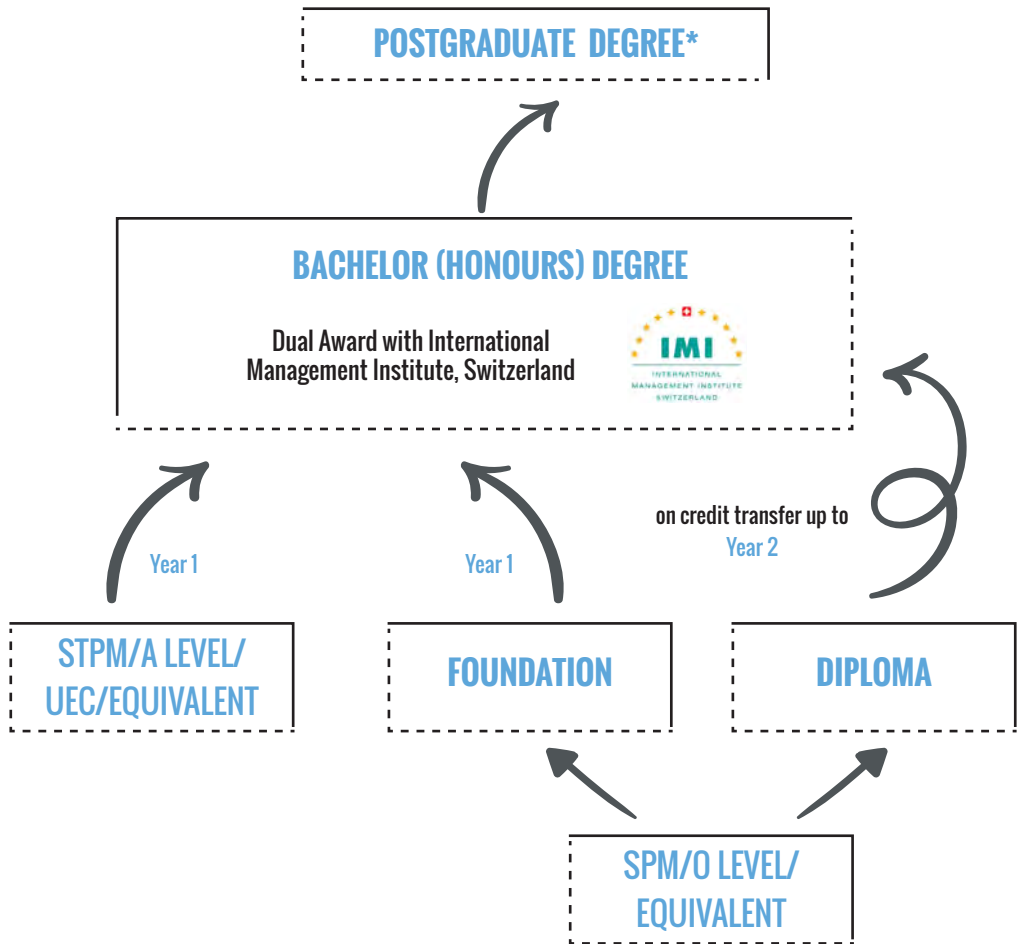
POSTGRADUATE DEGREE*

BACHELOR (HONOURS) DEGREE

Dual Award with International Management Institute, Switzerland

IMI
INTERNATIONAL MANAGEMENT INSTITUTE SWITZERLAND

Year 1

Year 1

on credit transfer up to
Year 2

STPM/A LEVEL/ UEC/EQUIVALENT

FOUNDATION

DIPLOMA

SPM/O LEVEL/ EQUIVALENT